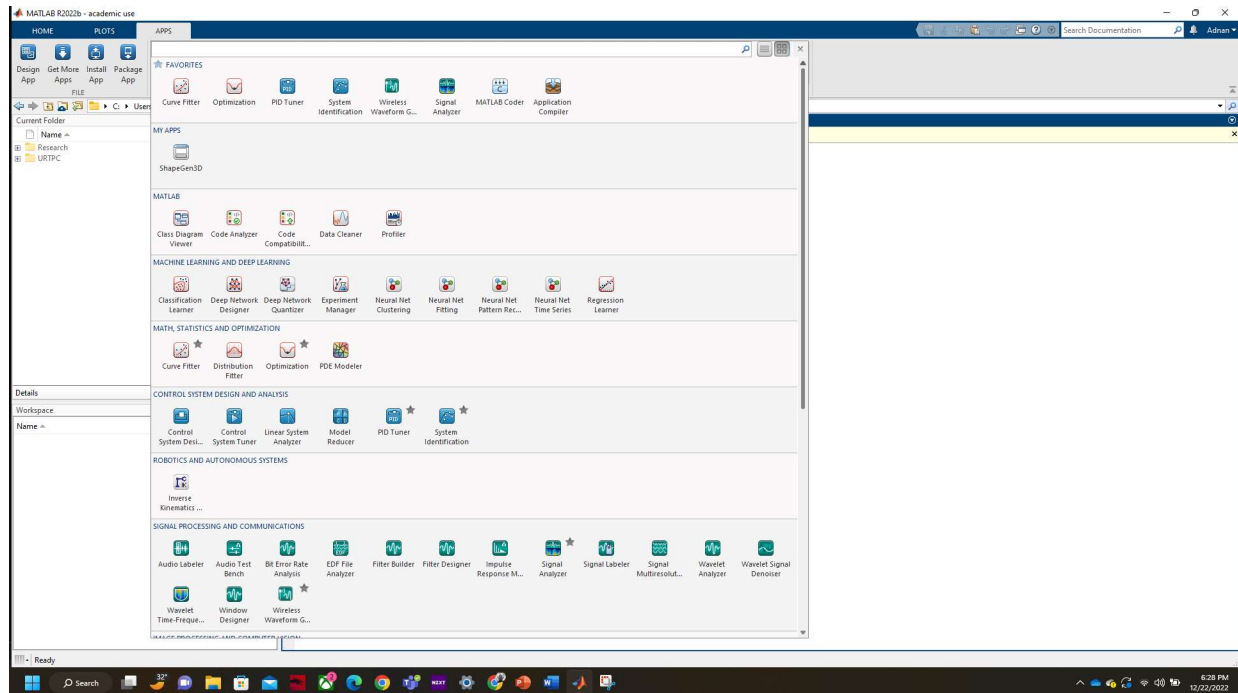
MATLAB R2022b - academic use

HOME PLOTS APPS

Search Documentation Adnan

Design App Get More Apps Install App Package App

FILE

C: ▸ Users

Current Folder

Name

Research

URTPC

Details

Workspace

Name

FAVORITES

Curve Fitter Optimization PID Tuner System Identification Wireless Waveform G... Signal Analyzer MATLAB Coder Application Compiler

MY APPS

ShapeGen3D

MATLAB

Class Diagram Viewer Code Analyzer Code Compatibilit... Data Cleaner Profiler

MACHINE LEARNING AND DEEP LEARNING

Classification Learner Deep Network Designer Deep Network Quantizer Experiment Manager Neural Net Clustering Neural Net Fitting Neural Net Pattern Rec... Neural Net Time Series Regression Learner

MATH, STATISTICS AND OPTIMIZATION

Curve Fitter Distribution Fitter Optimization PDE Modeler

CONTROL SYSTEM DESIGN AND ANALYSIS

Control System Desi... Control System Tuner Linear System Analyzer Model Reducer PID Tuner System Identification

ROBOTICS AND AUTONOMOUS SYSTEMS

Inverse Kinematics ...

SIGNAL PROCESSING AND COMMUNICATIONS

Audio Labeler Audio Test Bench Bit Error Rate Analysis EDF File Analyzer Filter Builder Filter Designer Impulse Response M... Signal Analyzer Signal Labeler Signal Multiresolut... Wavelet Analyzer Wavelet Signal Denoiser

Wavelet Time-Freque... Window Designer Wireless Waveform G...

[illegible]

Ready

Search

32°

6:28 PM
12/22/2022